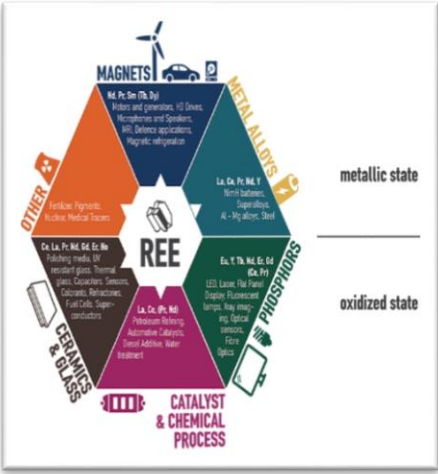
MAGNETS

Nd, Pr, Sm (Tb, Dy)
Motors and generators, HD Drives, Microphones and Speakers, MRI, Defence applications, Magnetic refrigeration

METAL ALLOYS

La, Ce, Pr, Nd, Y
NimH batteries, Superalloys, Al – Mg alloys, Steel

metallic state

OTHER

Fertilizer, Pigments, Nuclear, Medical Tracers

REE

Ce, La, Pr, Nd, Gd, Er, Ho
Polishing media, UV resistant glass, Thermal glass, Capacitors, Sensors, Colorants, Refractories, Fuel Cells, Superconductors

CERAMICS & GLASS

Eu, Y, Tb, Nd, Er, Gd (Ce, Pr)
LED, Laser, Flat Panel Display, Fluorescent lamps, Xray imaging, Optical sensors, Fibre Optics

PHOSPHORS

oxidized state

La, Ce, (Pr, Nd)
Petroleum Refining, Automotive Catalysts, Diesel Additive, Water treatment

CATALYST & CHEMICAL PROCESS